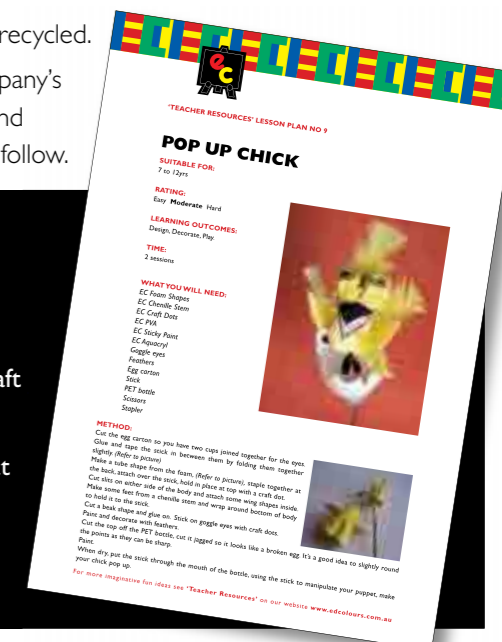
recycled.
pany's
nd
follow.

aft

t

ec

'TEACHER RESOURCES' LESSON PLAN NO 9

POP UP CHICK

SUITABLE FOR:
7 to 12yrs

RATING:
Easy **Moderate** Hard

LEARNING OUTCOMES:
Design, Decorate, Play.

TIME:
2 sessions

WHAT YOU WILL NEED:
EC Foam Shapes
EC Chenille Stem
EC Craft Dots
EC PVA
EC Sticky Paint
EC Aquacryl
Goggle eyes
Feathers
Egg carton
Stick
PET bottle
Scissors
Stapler

METHOD:
Cut the egg carton so you have two cups joined together for the eyes.
Glue and tape the stick in between them by folding them together slightly (Refer to picture)
Make a tube shape from the foam, (Refer to picture), staple together at the back, attach over the stick, hold in place at top with a craft dot.
Cut slits on either side of the body and attach some wing shapes inside.
Make some feet from a chenille stem and wrap around bottom of body to hold it to the stick.
Cut a beak shape and glue on. Stick on goggle eyes with craft dots.
Paint and decorate with feathers.
Cut the top off the PET bottle, cut it jagged so it looks like a broken egg. It's a good idea to slightly round the points as they can be sharp.
Paint.
When dry, put the stick through the mouth of the bottle, using the stick to manipulate your puppet, make your chick pop up.

For more imaginative fun ideas see 'Teacher Resources' on our website www.edcolours.com.au